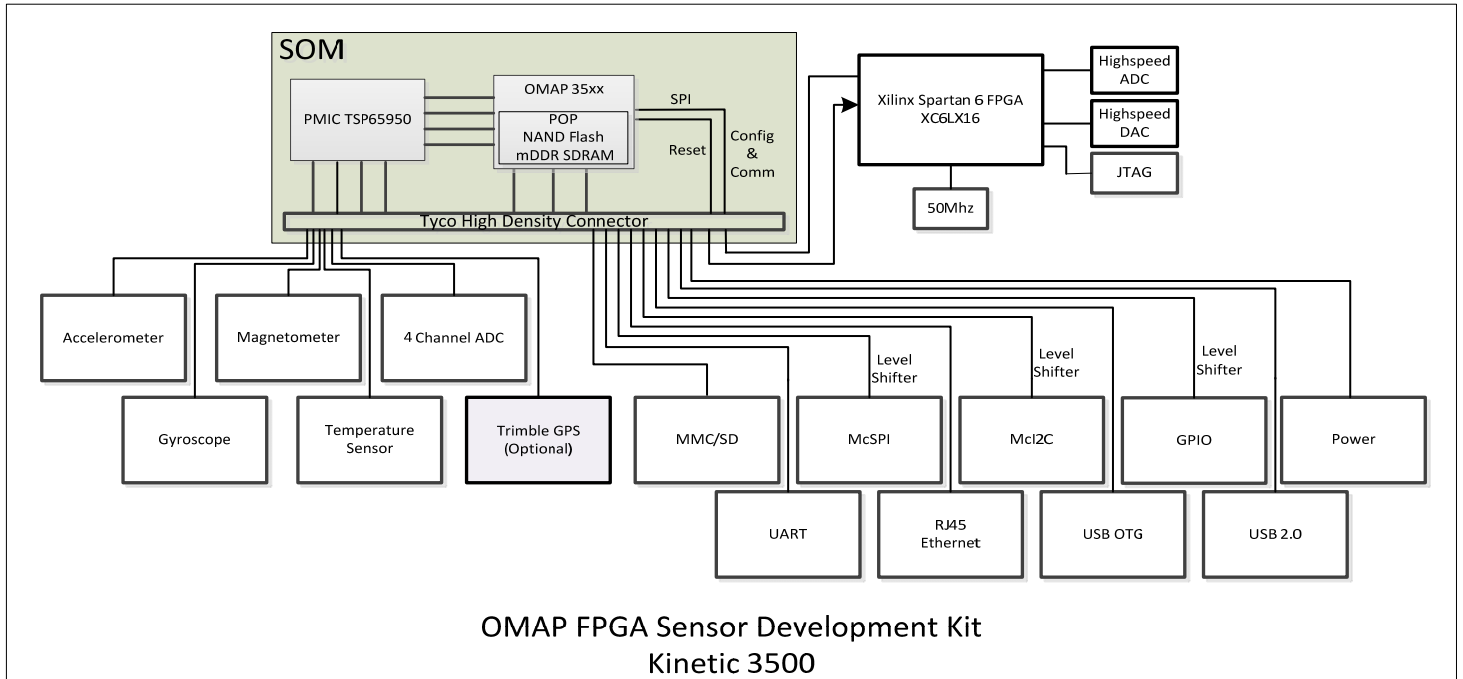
SOM

PMIC TSP65950

OMAP 35xx

POP
NAND Flash
mDDR SDRAM

SPI

Reset

Config
&
Comm

Tyco High Density Connector

Xilinx Spartan 6 FPGA
XC6LX16

Highspeed
ADC

Highspeed
DAC

JTAG

50Mhz

Accelerometer

Magnetometer

4 Channel ADC

Gyroscope

Temperature
Sensor

Trimble GPS
(Optional)

MMC/SD

Level
Shifter

McSPI

Level
Shifter

McI2C

Level
Shifter

GPIO

Power

UART

RJ45
Ethernet

USB OTG

USB 2.0

OMAP FPGA Sensor Development Kit
Kinetic 3500